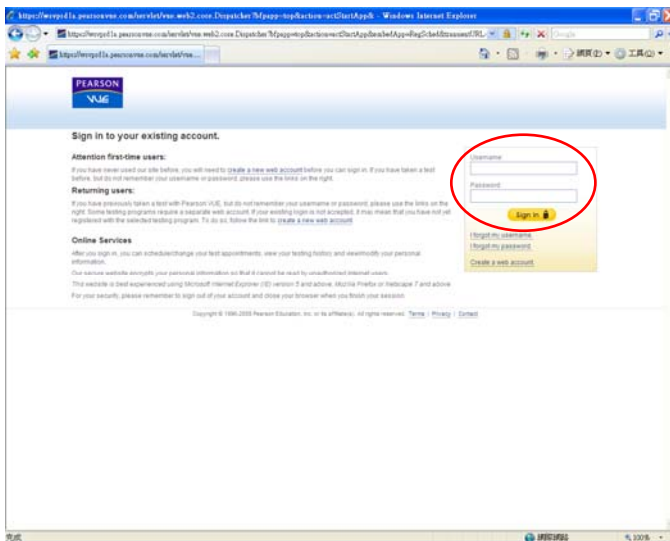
https://wsvpcd1a.pearsonvue.com/servlet/vue.web2.core.Dispatcher?fpapp=top&action=actStartApp&... - Windows Internet Explorer

https://wsvpcd1a.pearsonvue.com/servlet/vue.web2.core.Dispatcher?fpapp=top&action=actStartApp&webApp=RegSched&requestURL=

Google

https://wsvpcd1a.pearsonvue.com/servlet/vue...

網頁(P) 工具(O)

PEARSON
VUE

Sign in to your existing account.

Attention first-time users:

If you have never used our site before, you will need to create a new web account before you can sign in. If you have taken a test before, but do not remember your username or password, please use the links on the right.

Returning users:

If you have previously taken a test with Pearson VUE, but do not remember your username or password, please use the links on the right. Some testing programs require a separate web account. If your existing login is not accepted, it may mean that you have not yet registered with the selected testing program. To do so, follow the link to create a new web account.

Online Services

After you sign in, you can schedule/change your test appointments, view your testing history, and view/modify your personal information.

Our secure website encrypts your personal information so that it cannot be read by unauthorized internet users.

This website is best experienced using Microsoft Internet Explorer (IE) version 5 and above, Mozilla Firefox or Netscape 7 and above.

For your security, please remember to sign out of your account and close your browser when you finish your session.

Username

Password

Sign In

I forgot my username.
I forgot my password.

Create a web account.

Copyright © 1996-2009 Pearson Education, Inc. or its affiliate(s). All rights reserved. Terms | Privacy | Contact

完成

網際網路

100%